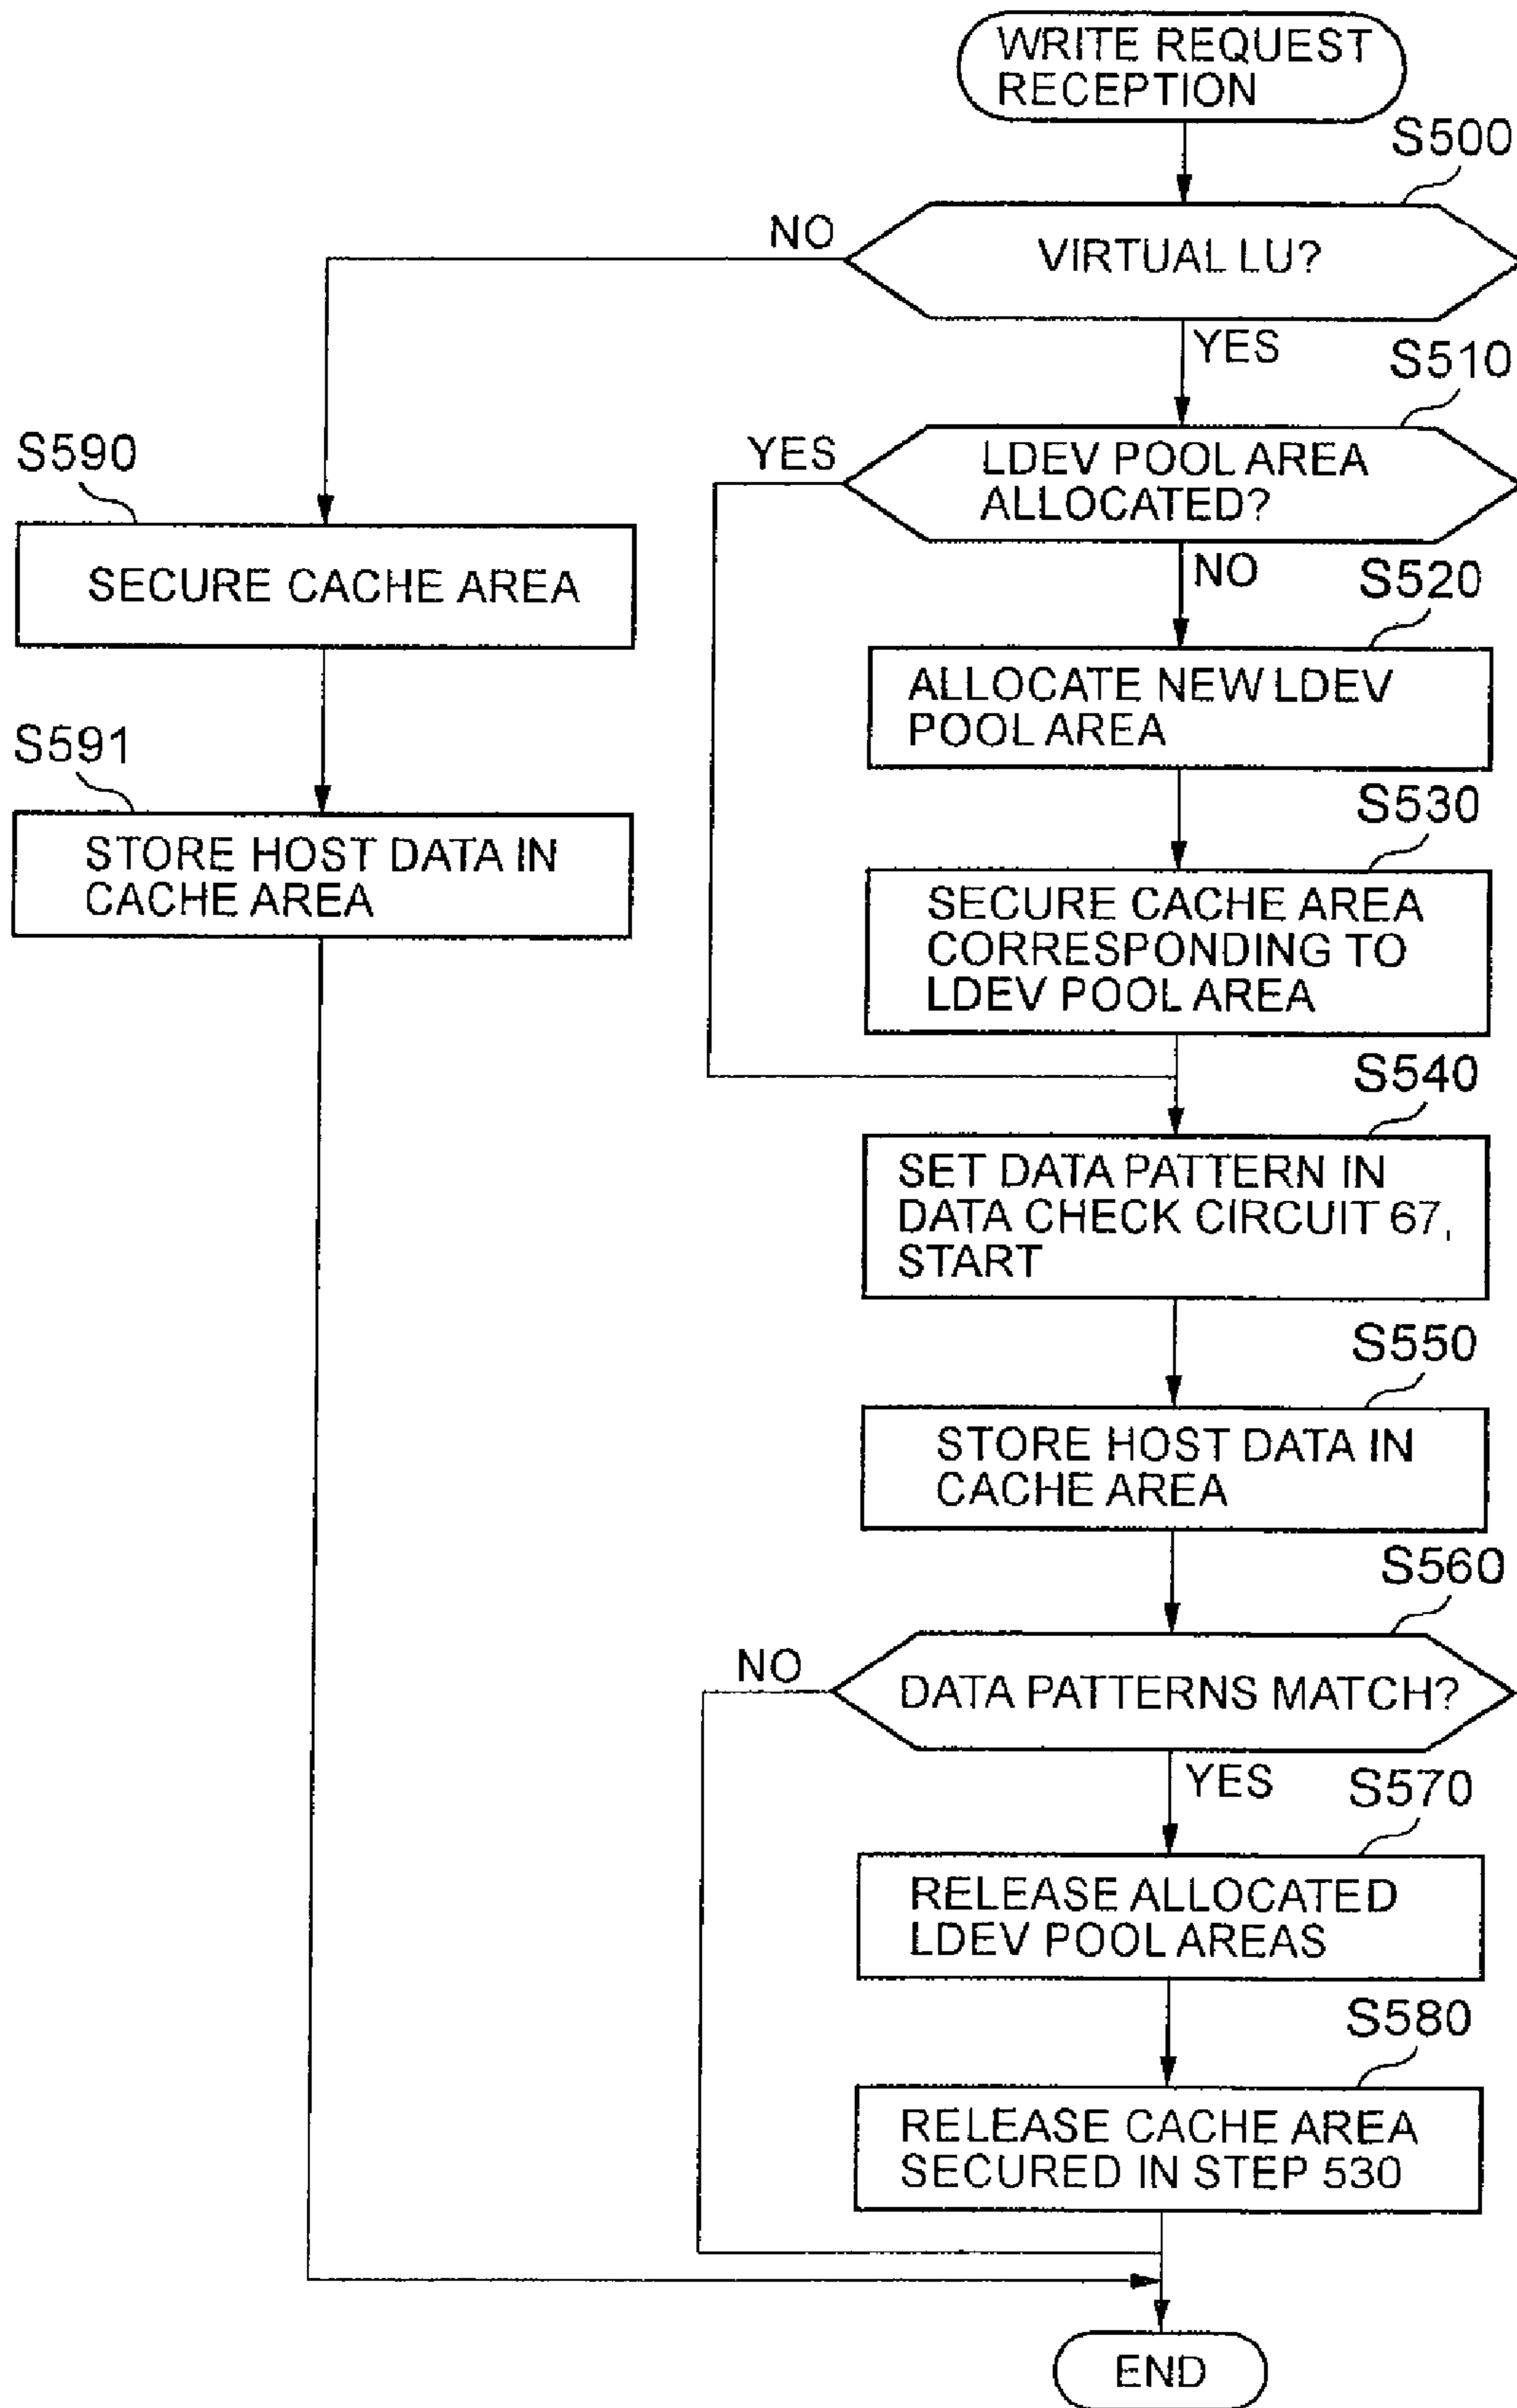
WRITE REQUEST RECEPTION

S500

NO

VIRTUAL LU?

YES

S510

S590

YES

LDEV POOL AREA ALLOCATED?

SECURE CACHE AREA

NO

S520

ALLOCATE NEW LDEV POOL AREA

S591

S530

STORE HOST DATA IN CACHE AREA

SECURE CACHE AREA CORRESPONDING TO LDEV POOL AREA

S540

SET DATA PATTERN IN DATA CHECK CIRCUIT 67, START

S550

STORE HOST DATA IN CACHE AREA

S560

NO

DATA PATTERNS MATCH?

YES

S570

RELEASE ALLOCATED LDEV POOL AREAS

S580

RELEASE CACHE AREA SECURED IN STEP 530

END